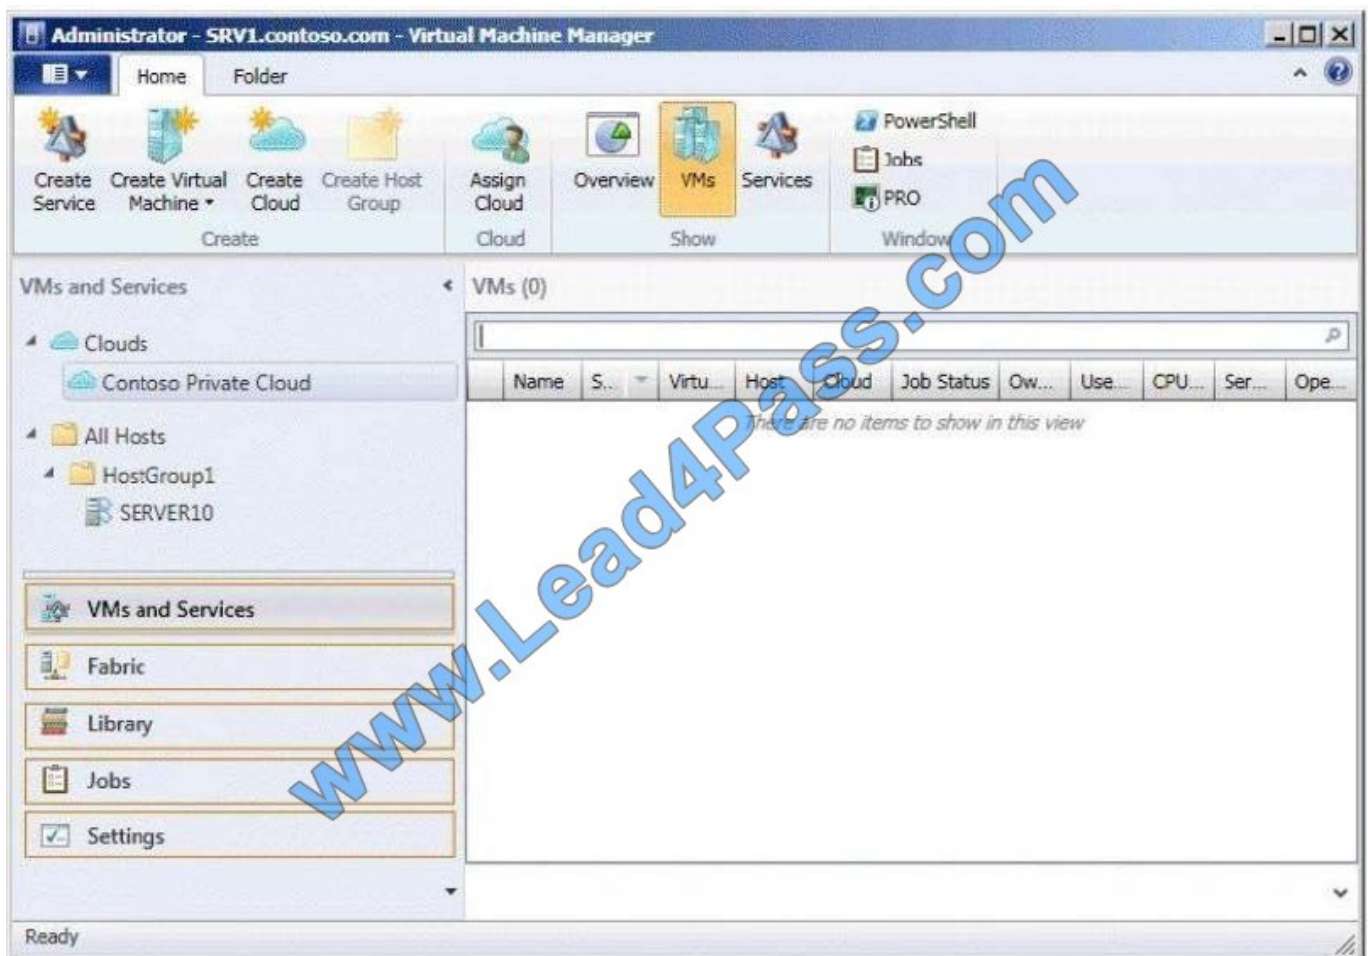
Administrator - SRV1.contoso.com - Virtual Machine Manager

Home Folder

Create Service
Create Virtual Machine
Create Cloud
Create Host Group
Create

Assign Cloud
Cloud

Overview
VMs
Services
Show

PowerShell
Jobs
PRO
Window

VMs and Services

Clouds
Contoso Private Cloud
All Hosts
HostGroup1
SERVER10

VMs and Services
Fabric
Library
Jobs
Settings

VMs (0)

| Name | S... | Virtu... | Host | Cloud | Job Status | Ow... | Use... | CPU... | Ser... | Ope... |
|---|---|---|---|---|---|---|---|---|---|---|

There are no items to show in this view

www.Lead4Pass.com

Ready